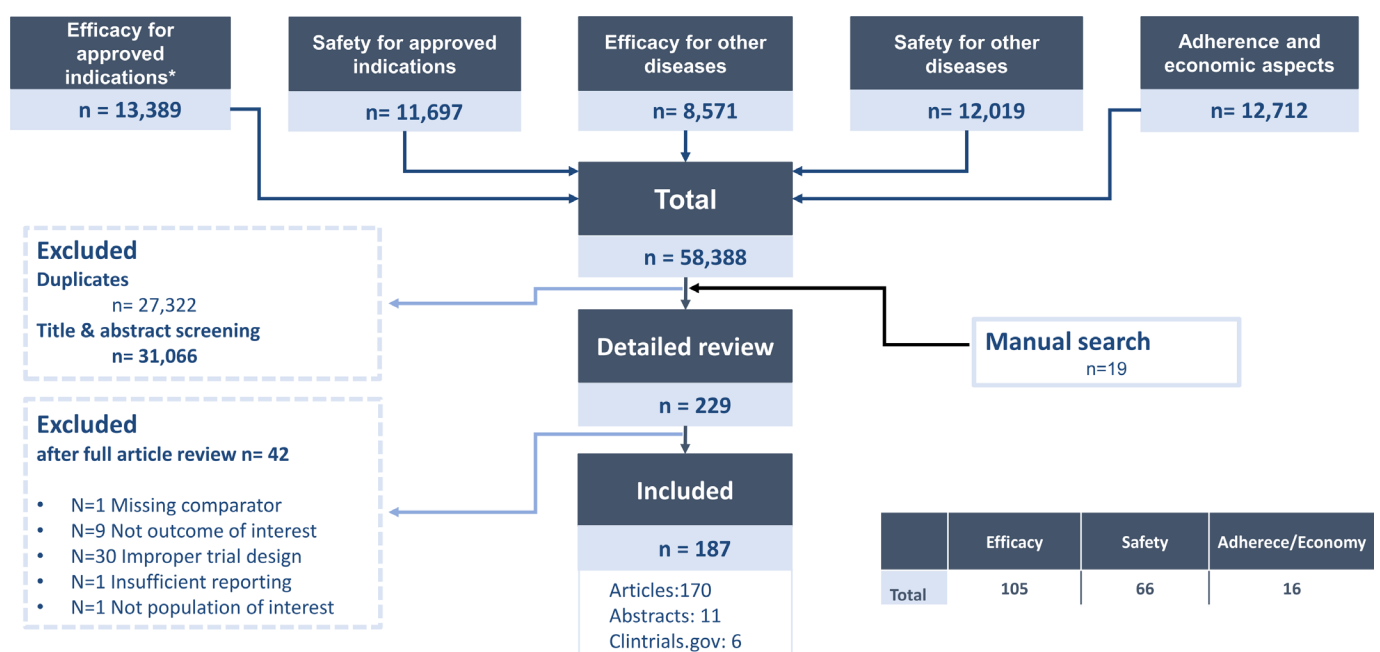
Efficacy for approved indications*
n = 13,389

Safety for approved indications
n= 11,697

Efficacy for other diseases
n= 8,571

Safety for other diseases
n= 12,019

Adherence and economic aspects
n= 12,712

Total
n = 58,388

Excluded
Duplicates
n= 27,322
Title & abstract screening
n= 31,066

Detailed review
n = 229

Manual search
n=19

Excluded
after full article review n= 42

- N=1 Missing comparator
- N=9 Not outcome of interest
- N=30 Improper trial design
- N=1 Insufficient reporting
- N=1 Not population of interest

Included
n = 187
Articles:170
Abstracts: 11
Clintrials.gov: 6

| | Efficacy | Safety | Adherece/Economy |
|---|---|---|---|
| Total | 105 | 66 | 16 |